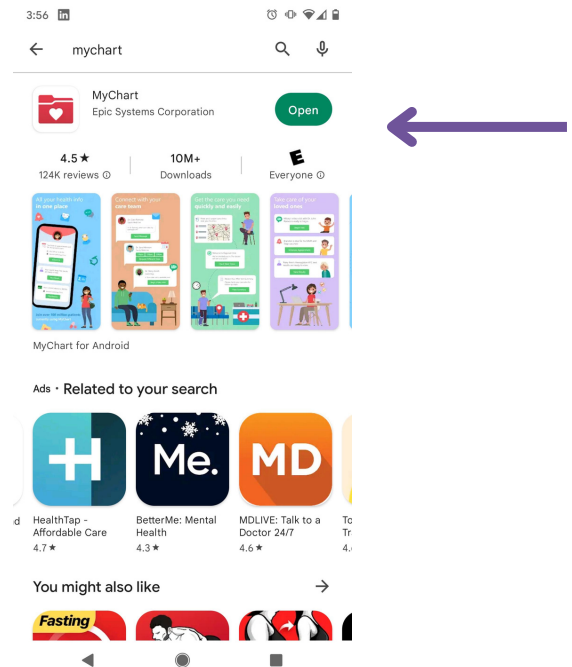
3:56 in

mychart

MyChart
Epic Systems Corporation

Open

4.5 ★
124K reviews ⓘ

10M+
Downloads

E
Everyone ⓘ

All your health info in one place

Connect with your care team

Get the care you need quickly and easily

Take care of your loved ones

MyChart for Android

Ads · Related to your search

+

Me.

MD

d

HealthTap - Affordable Care
4.7 ★

BetterMe: Mental Health
4.3 ★

MDLIVE: Talk to a Doctor 24/7
4.6 ★

To Tr 4.

You might also like

Fasting